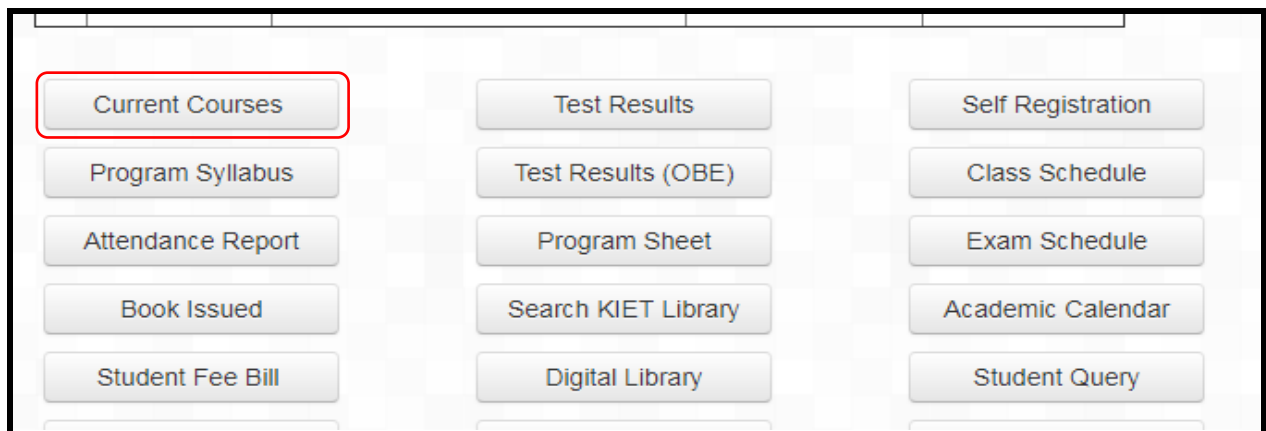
Current Courses
Test Results
Self Registration
Program Syllabus
Test Results (OBE)
Class Schedule
Attendance Report
Program Sheet
Exam Schedule
Book Issued
Search KIET Library
Academic Calendar
Student Fee Bill
Digital Library
Student Query